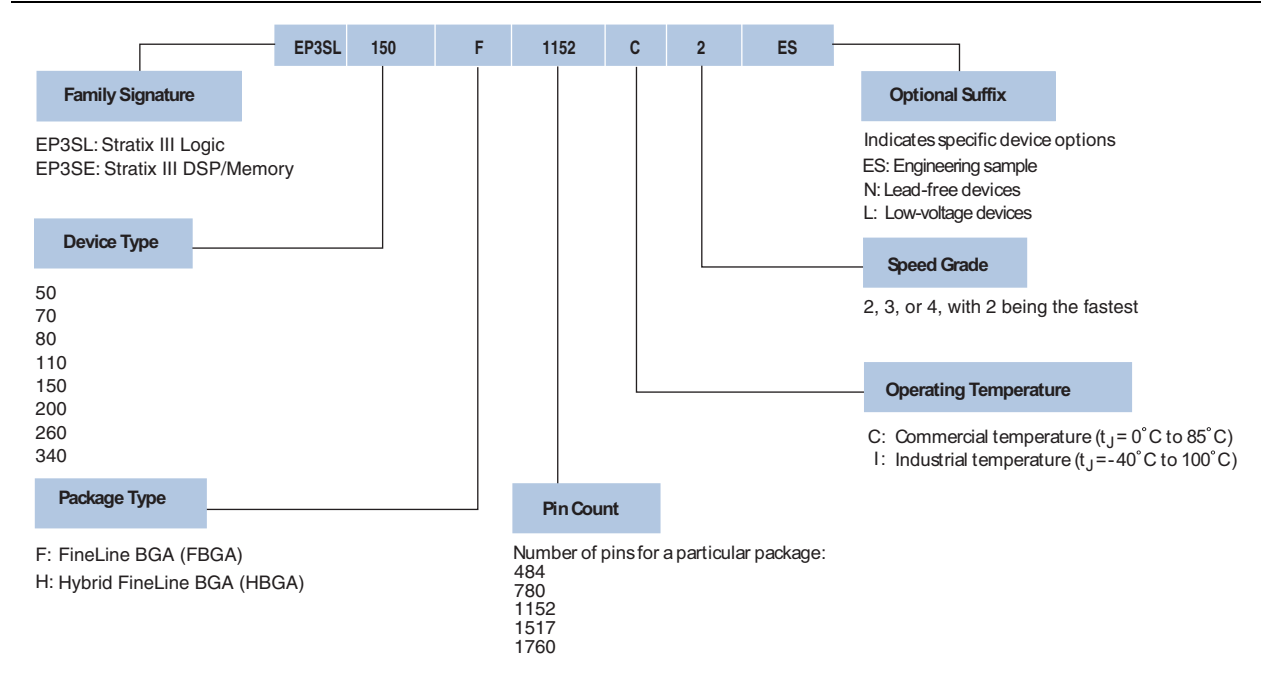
| EP3SL | 150 | F | 1152 | C | 2 | ES |
|---|---|---|---|---|---|---|

Family Signature

EP3SL: Stratix III Logic
EP3SE: Stratix III DSP/Memory

Device Type

50
70
80
110
150
200
260
340

Package Type

F: FineLine BGA (FBGA)
H: Hybrid FineLine BGA (HBGA)

Pin Count

Number of pins for a particular package:
484
780
1152
1517
1760

Optional Suffix

Indicates specific device options
ES: Engineering sample
N: Lead-free devices
L: Low-voltage devices

Speed Grade

2, 3, or 4, with 2 being the fastest

Operating Temperature

C: Commercial temperature ($t_J$ = 0° C to 85° C)
I: Industrial temperature ($t_J$ = -40° C to 100° C)